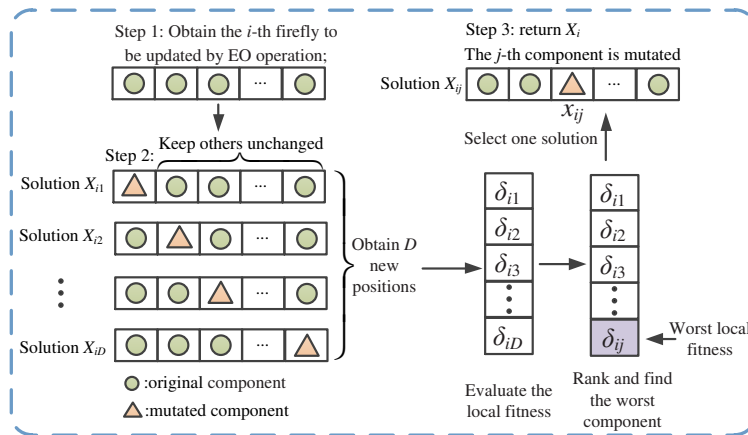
Step 1: Obtain the $i$-th firefly to be updated by EO operation;

···

Step 2:

Keep others unchanged

Solution $X_{i1}$ ···

Solution $X_{i2}$ ···

⋮ ···

Solution $X_{iD}$ ···

:original component

:mutated component

Obtain $D$ new positions

Step 3: return $X_i$

The $j$-th component is mutated

Solution $X_{ij}$ ···

$x_{ij}$

Select one solution

$\delta_{i1}$
$\delta_{i2}$
$\delta_{i3}$
⋮
$\delta_{iD}$

$\delta_{i1}$
$\delta_{i2}$
$\delta_{i3}$
⋮
$\delta_{ij}$

Worst local fitness

Evaluate the local fitness

Rank and find the worst component